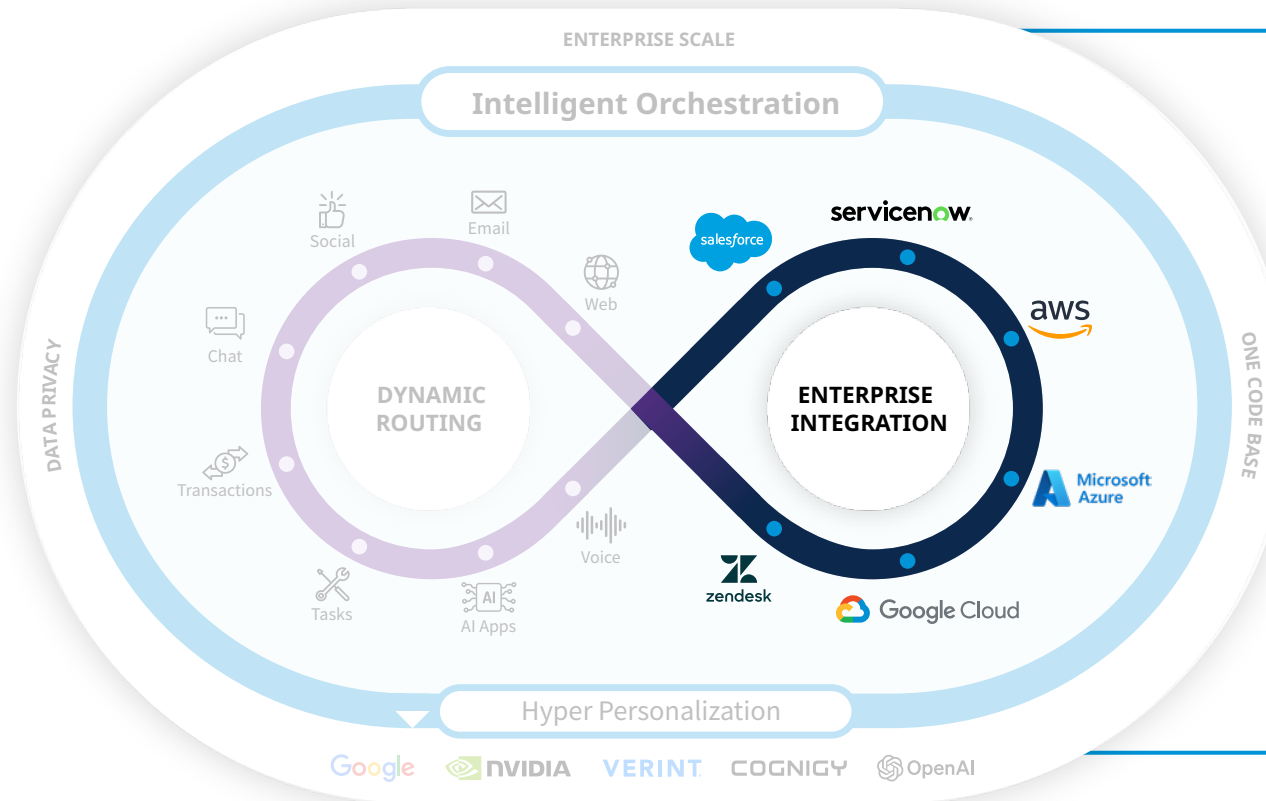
ENTERPRISE SCALE

Intelligent Orchestration

DATA PRIVACY

ONE CODE BASE

Social

Email

Web

Chat

Transactions

Tasks

AI

AI Apps

Voice

DYNAMIC ROUTING

salesforce

servicenow.

aws

ENTERPRISE INTEGRATION

Microsoft Azure

zendesk

Google Cloud

Hyper Personalization

Google

NVIDIA

VERINT.

COGNIGY

OpenAI